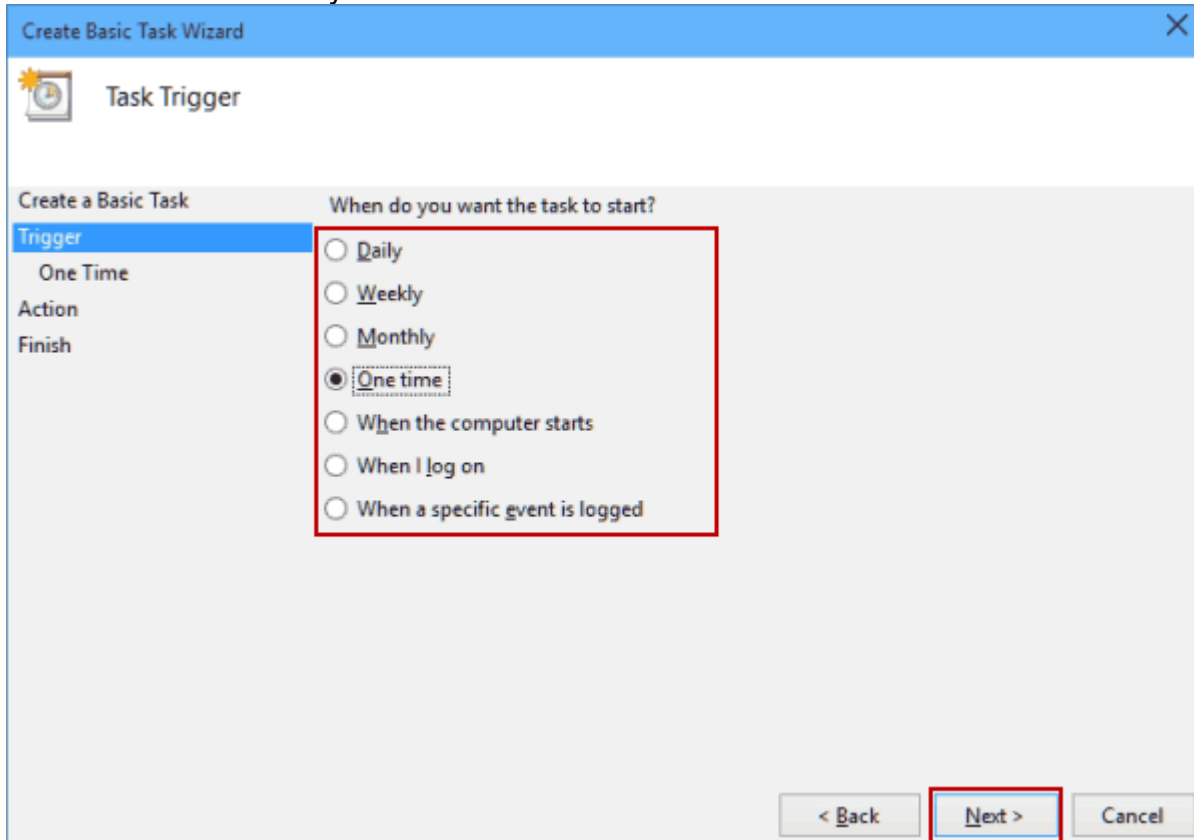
Create Basic Task Wizard

Task Trigger

Create a Basic Task
Trigger
One Time
Action
Finish

When do you want the task to start?

Daily
Weekly
Monthly
One time
When the computer starts
When I log on
When a specific event is logged

< Back
Next >
Cancel